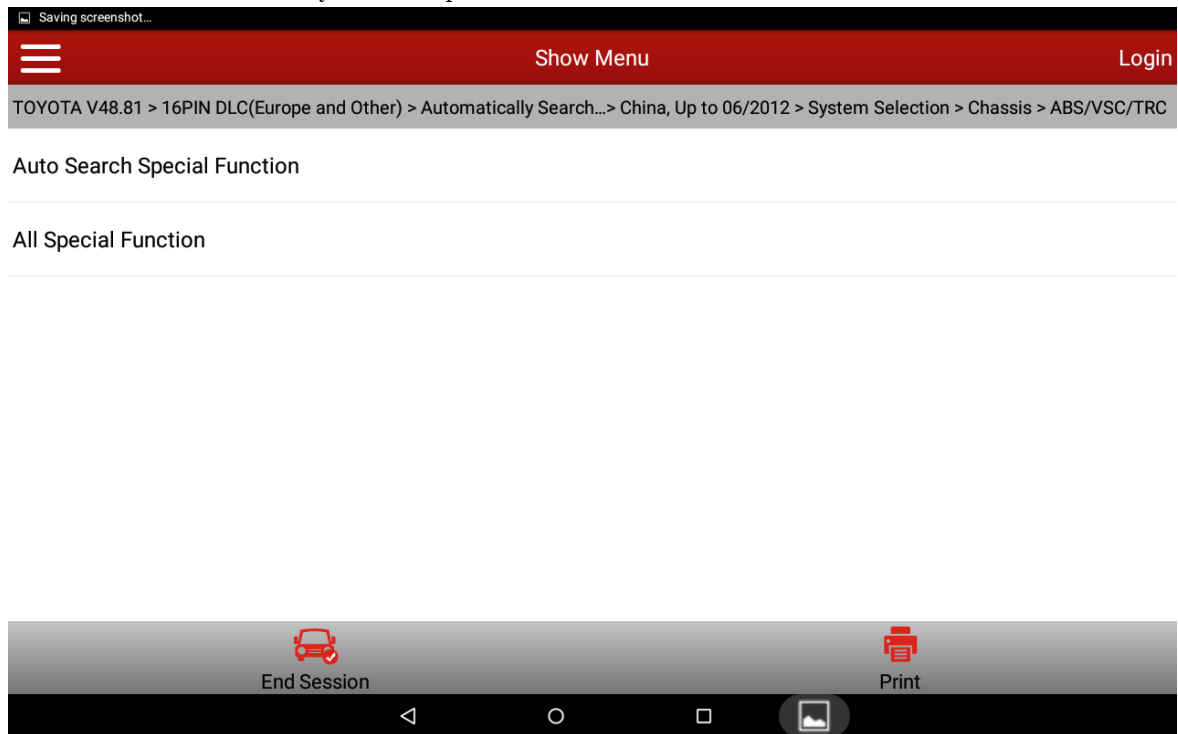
Saving screenshot...

Show Menu

Login

TOYOTA V48.81 > 16PIN DLC(Europe and Other) > Automatically Search...> China, Up to 06/2012 > System Selection > Chassis > ABS/VSC/TRC

Auto Search Special Function

All Special Function

End Session

Print